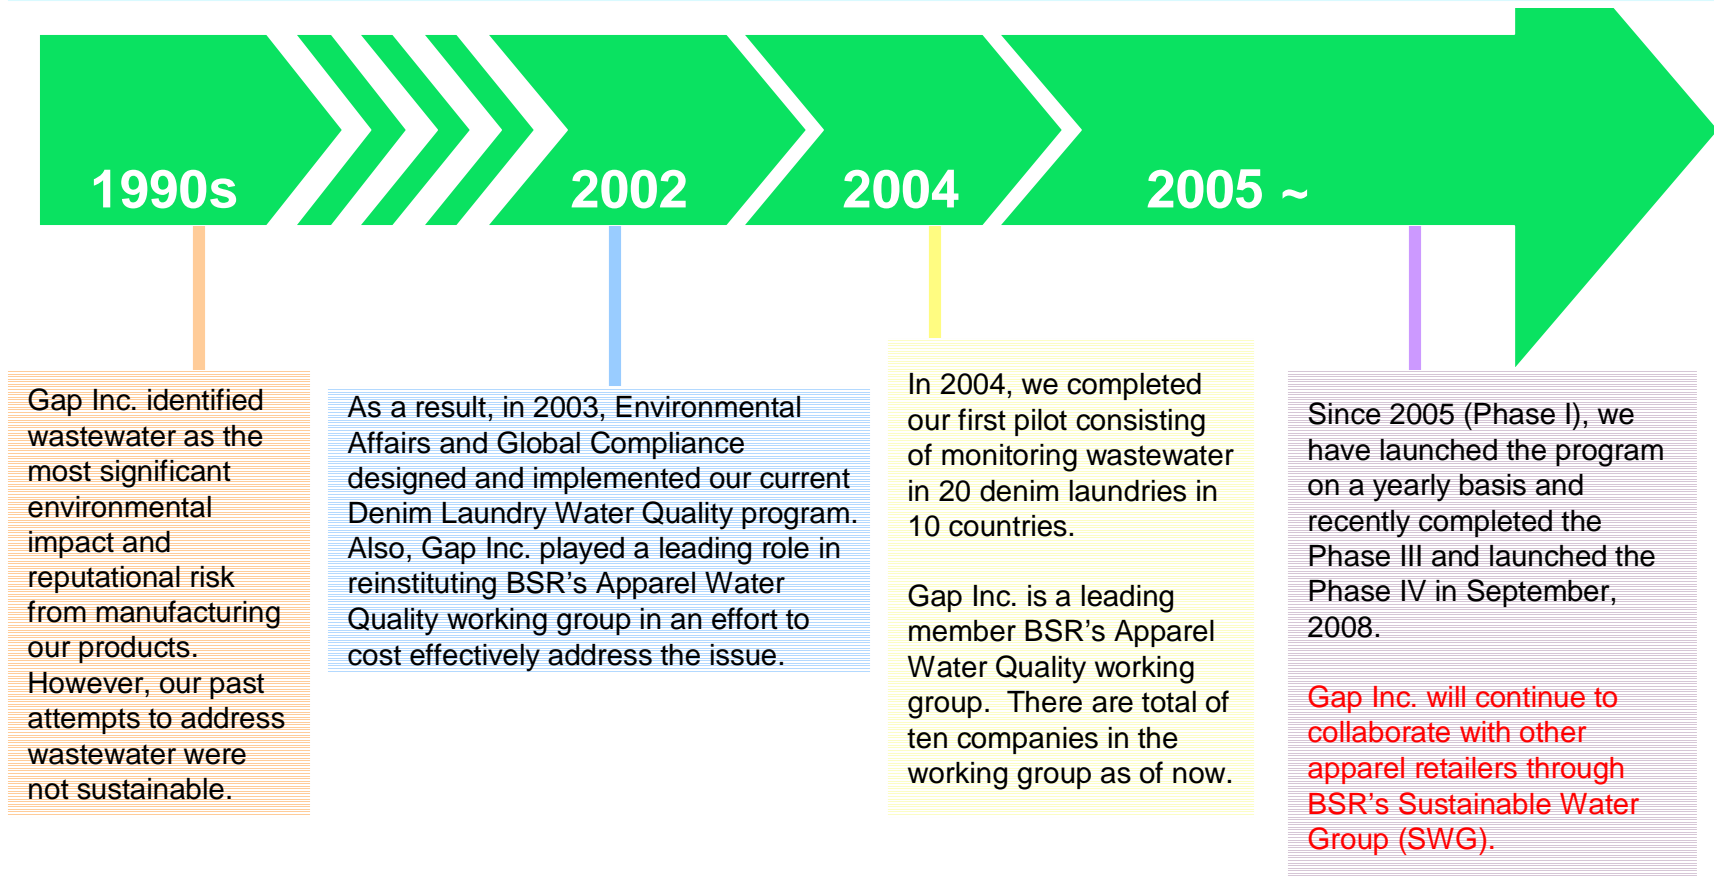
1990s

2002

2004

2005 ~

Gap Inc. identified wastewater as the most significant environmental impact and reputational risk from manufacturing our products. However, our past attempts to address wastewater were not sustainable.

As a result, in 2003, Environmental Affairs and Global Compliance designed and implemented our current Denim Laundry Water Quality program. Also, Gap Inc. played a leading role in reinstituting BSR's Apparel Water Quality working group in an effort to cost effectively address the issue.

In 2004, we completed our first pilot consisting of monitoring wastewater in 20 denim laundries in 10 countries.

Gap Inc. is a leading member BSR's Apparel Water Quality working group. There are total of ten companies in the working group as of now.

Since 2005 (Phase I), we have launched the program on a yearly basis and recently completed the Phase III and launched the Phase IV in September, 2008.

Gap Inc. will continue to collaborate with other apparel retailers through BSR's Sustainable Water Group (SWG).